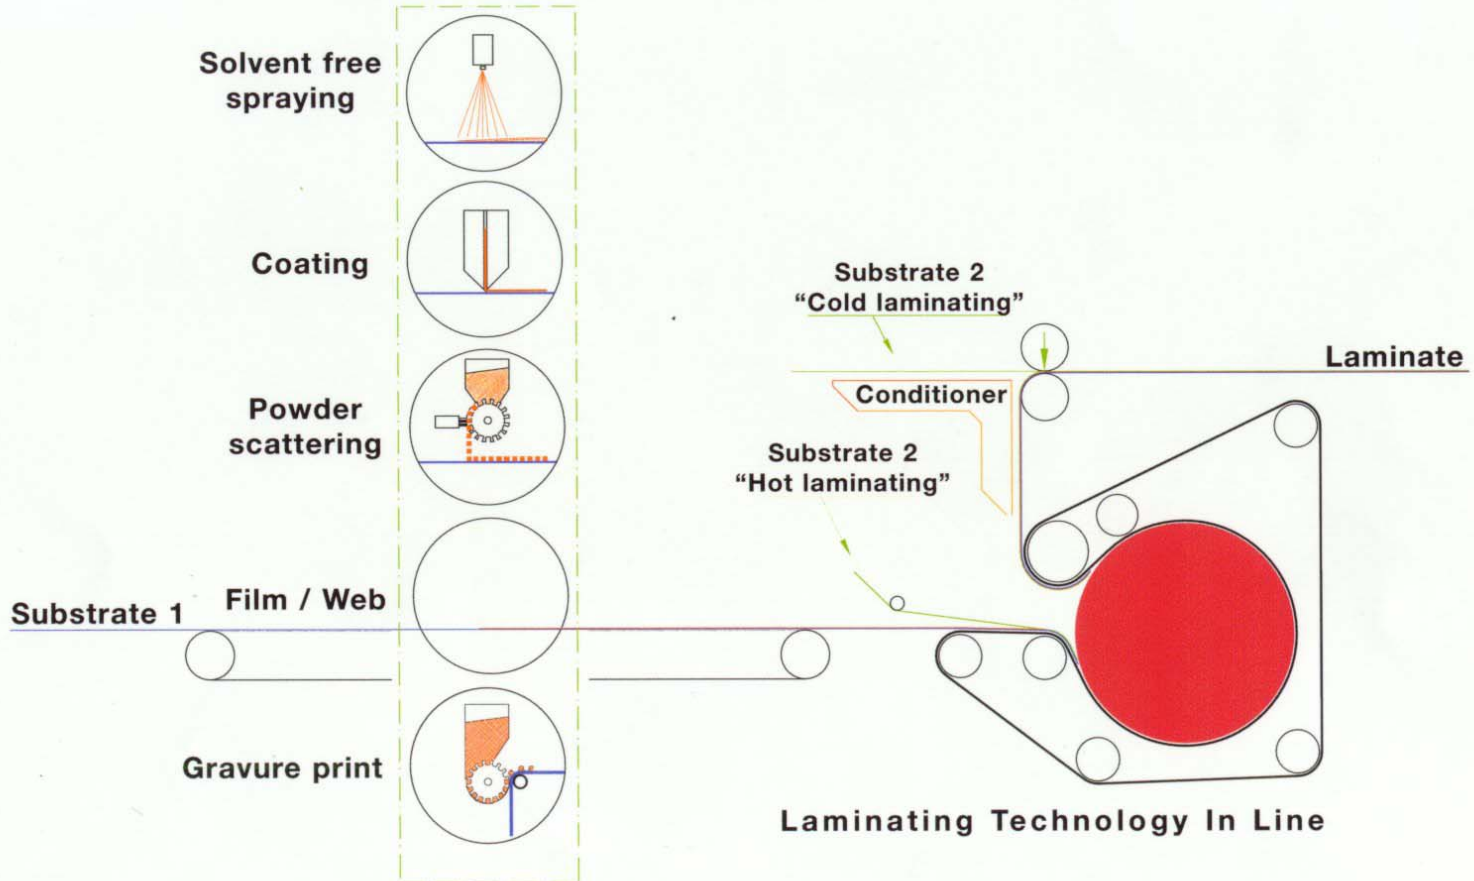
Solvent free spraying

Coating

Powder scattering

Film / Web

Substrate 1

Gravure print

Substrate 2
“Cold laminating”

Laminate

Conditioner

Substrate 2
“Hot laminating”

Laminating Technology In Line